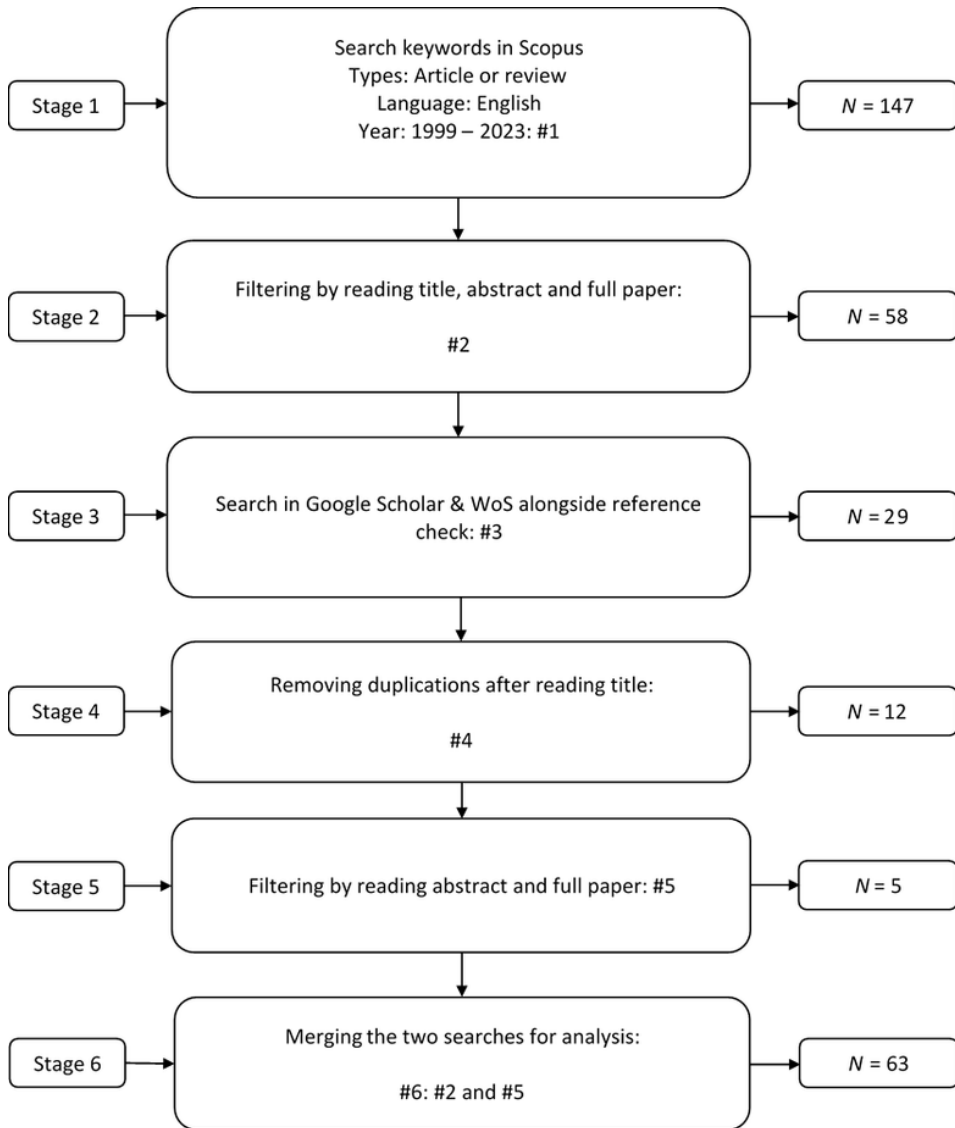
Stage 1

Search keywords in Scopus
Types: Article or review
Language: English
Year: 1999 – 2023: #1

$N = 147$

Stage 2

Filtering by reading title, abstract and full paper:

#2

$N = 58$

Stage 3

Search in Google Scholar & WoS alongside reference check: #3

$N = 29$

Stage 4

Removing duplications after reading title:

#4

$N = 12$

Stage 5

Filtering by reading abstract and full paper: #5

$N = 5$

Stage 6

Merging the two searches for analysis:

#6: #2 and #5

$N = 63$